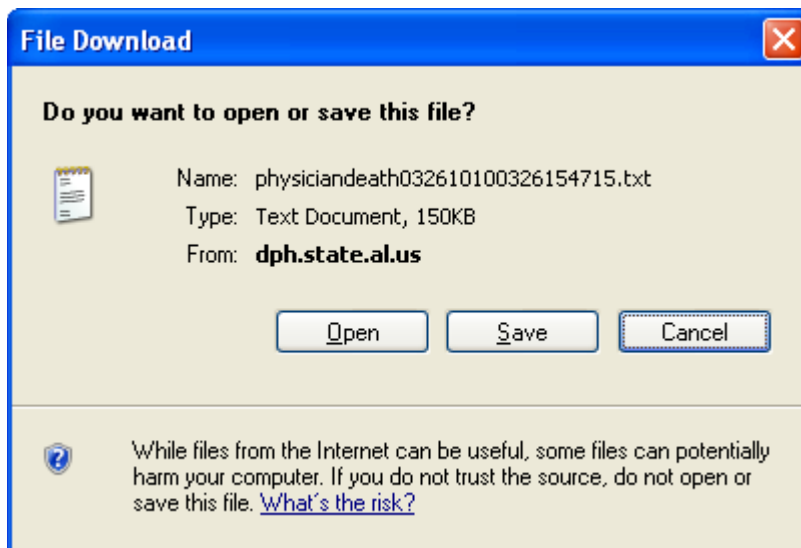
File Download

Do you want to open or save this file?

Name: physiciandeath032610100326154715.txt
Type: Text Document, 150KB
From: dph.state.al.us

Open Save Cancel

While files from the Internet can be useful, some files can potentially harm your computer. If you do not trust the source, do not open or save this file. What's the risk?